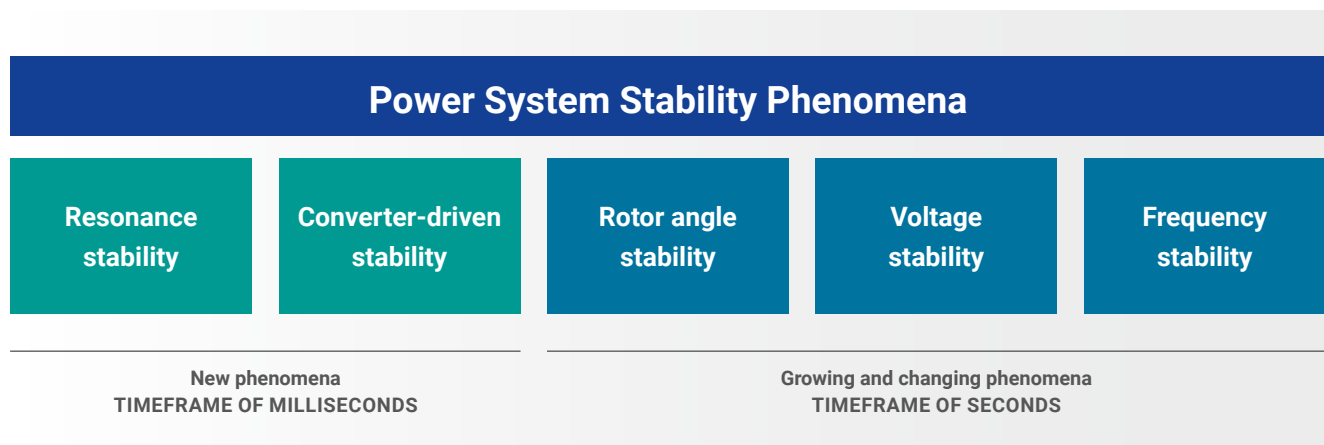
Power System Stability Phenomena

Resonance stability

Converter-driven stability

Rotor angle stability

Voltage stability

Frequency stability

New phenomena
TIMEFRAME OF MILLISECONDS

Growing and changing phenomena
TIMEFRAME OF SECONDS